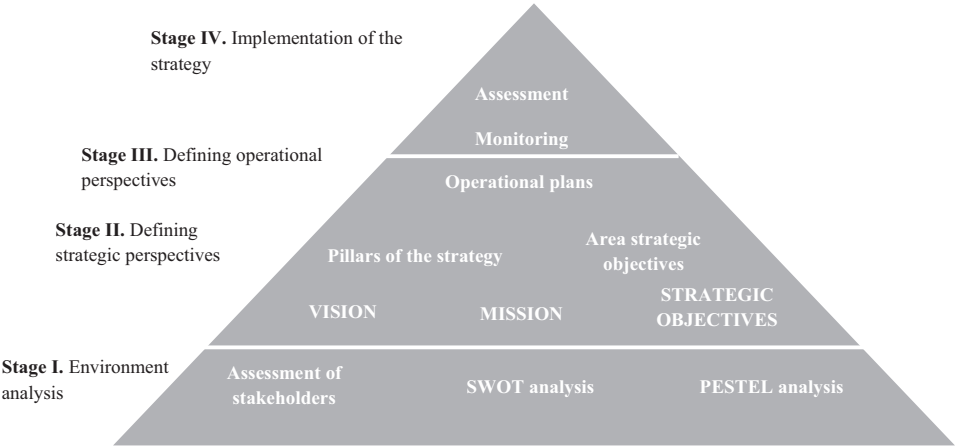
**Stage IV.** Implementation of the strategy

Assessment

Monitoring

**Stage III.** Defining operational perspectives

Operational plans

**Stage II.** Defining strategic perspectives

Pillars of the strategy

Area strategic objectives

VISION

MISSION

STRATEGIC OBJECTIVES

**Stage I.** Environment analysis

Assessment of stakeholders

SWOT analysis

PESTEL analysis